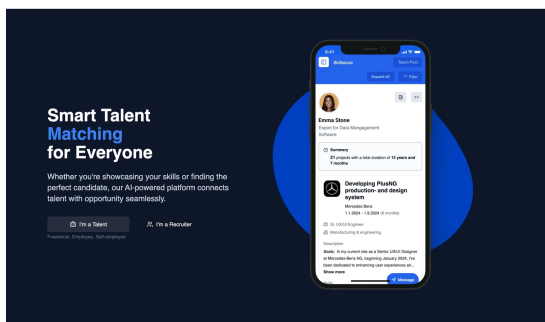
Smart Talent Matching for Everyone

Whether you're showcasing your skills or finding the perfect candidate, our AI-powered platform connects talent with opportunity seamlessly.

I'm a Talent

I'm a Recruiter

Freelancer, Employee, Self-employed

9:41

Skillscore

Talent Pool

Expand All

Filter

Emma Stone

Expert for Data Management

Software

Summary

21 projects with a total duration of 12 years and 7 months

Developing PlusNG production- and design system

Mercedes-Benz

1.1.2024 - 1.6.2024 (6 months)

Sr. UX/UI Engineer

Manufacturing & engineering

Description

Goals: In my current role as a Senior UX/UI Designer at Mercedes-Benz AG, beginning January 2024, I've been dedicated to enhancing user experiences an...

Show more

Message